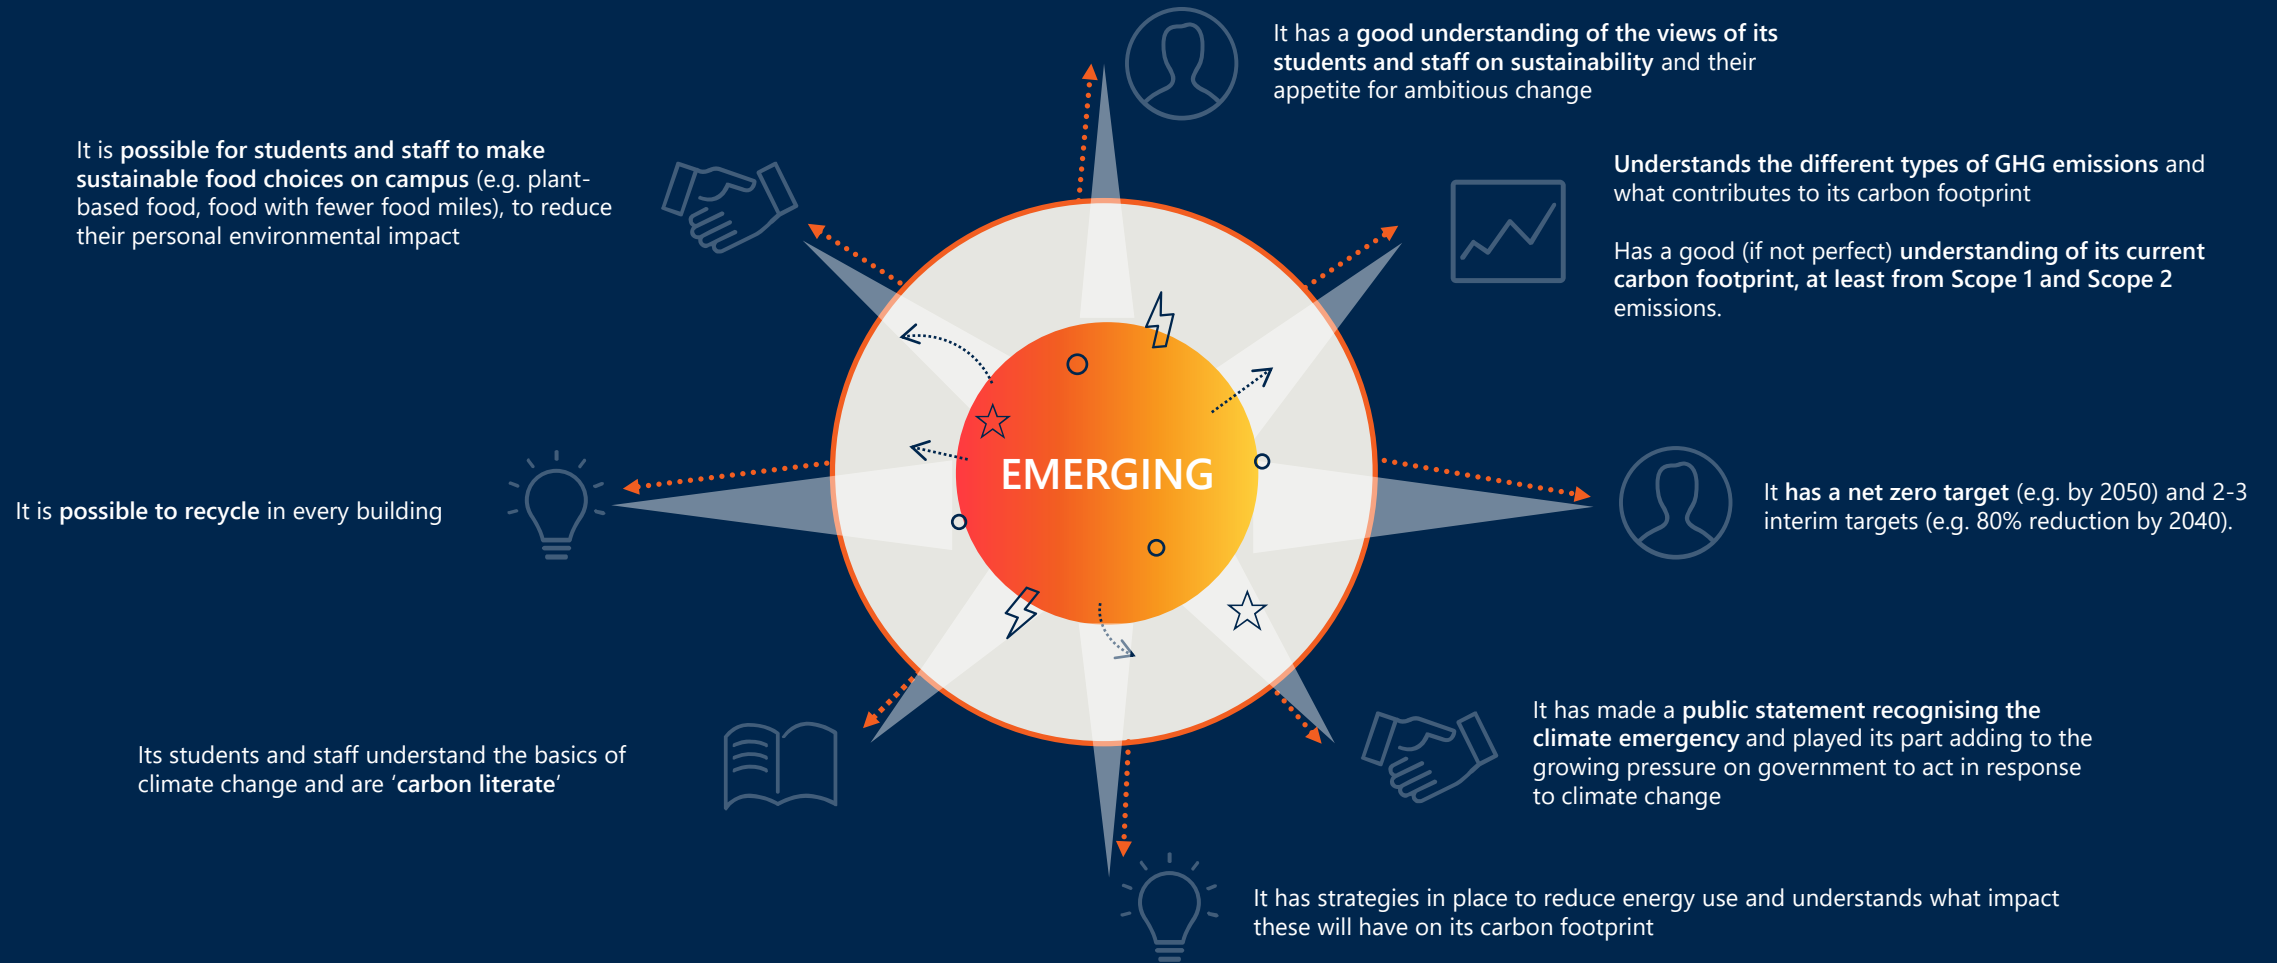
It has a good understanding of the views of its students and staff on sustainability and their appetite for ambitious change

It is possible for students and staff to make sustainable food choices on campus (e.g. plant-based food, food with fewer food miles), to reduce their personal environmental impact

Understands the different types of GHG emissions and what contributes to its carbon footprint

Has a good (if not perfect) understanding of its current carbon footprint, at least from Scope 1 and Scope 2 emissions.

EMERGING

It is possible to recycle in every building

It has a net zero target (e.g. by 2050) and 2-3 interim targets (e.g. 80% reduction by 2040).

It has made a public statement recognising the climate emergency and played its part adding to the growing pressure on government to act in response to climate change

Its students and staff understand the basics of climate change and are 'carbon literate'

It has strategies in place to reduce energy use and understands what impact these will have on its carbon footprint